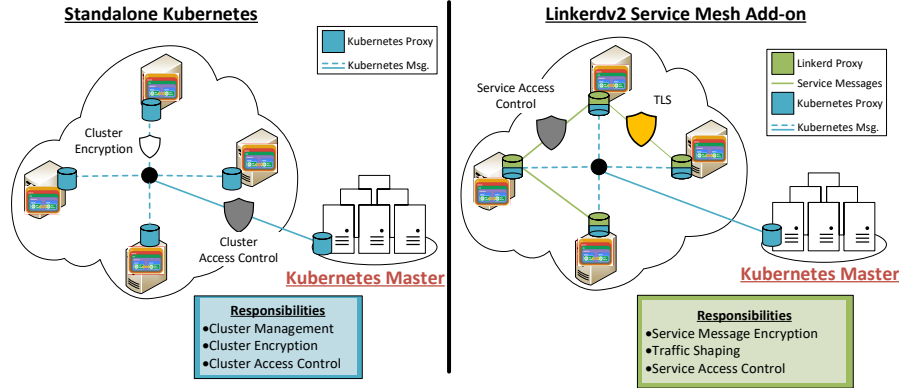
Standalone Kubernetes

Kubernetes Proxy
Kubernetes Msg.

Cluster Encryption

Cluster Access Control

Kubernetes Master

Responsibilities
•Cluster Management
•Cluster Encryption
•Cluster Access Control

Linkerdv2 Service Mesh Add-on

Linkerd Proxy
Service Messages
Kubernetes Proxy
Kubernetes Msg.

Service Access Control

TLS

Kubernetes Master

Responsibilities
•Service Message Encryption
•Traffic Shaping
•Service Access Control